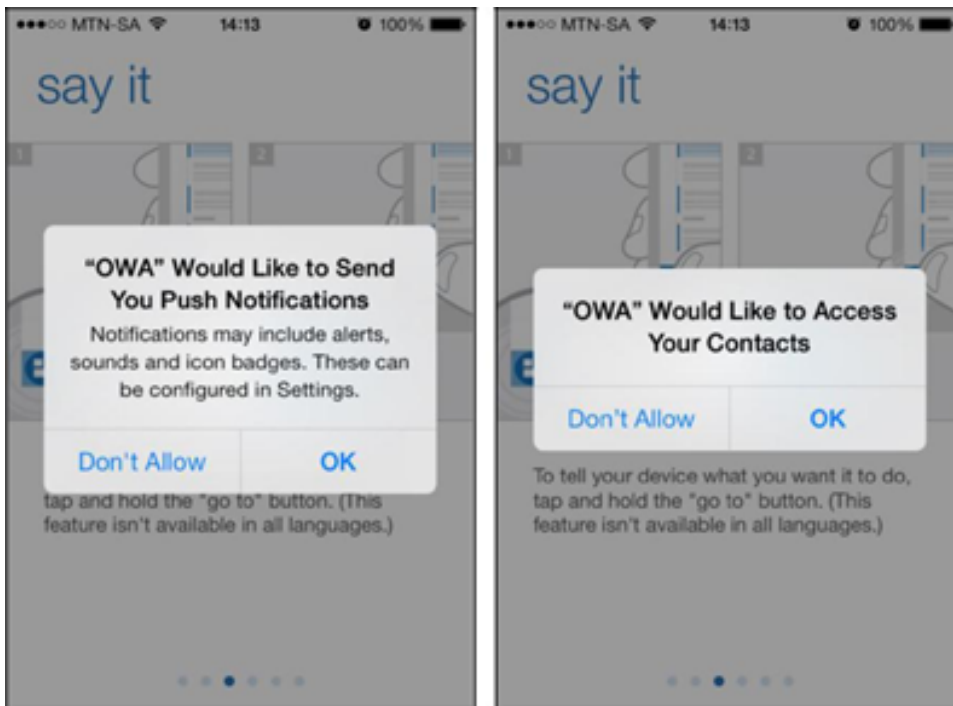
●●●○○ MTN-SA 14:13 100%

say it

1 2

"OWA" Would Like to Send You Push Notifications

Notifications may include alerts, sounds and icon badges. These can be configured in Settings.

Don't Allow OK

tap and hold the "go to" button. (This feature isn't available in all languages.)

●●●○○ MTN-SA 14:13 100%

say it

1 2

"OWA" Would Like to Access Your Contacts

Don't Allow OK

To tell your device what you want it to do, tap and hold the "go to" button. (This feature isn't available in all languages.)